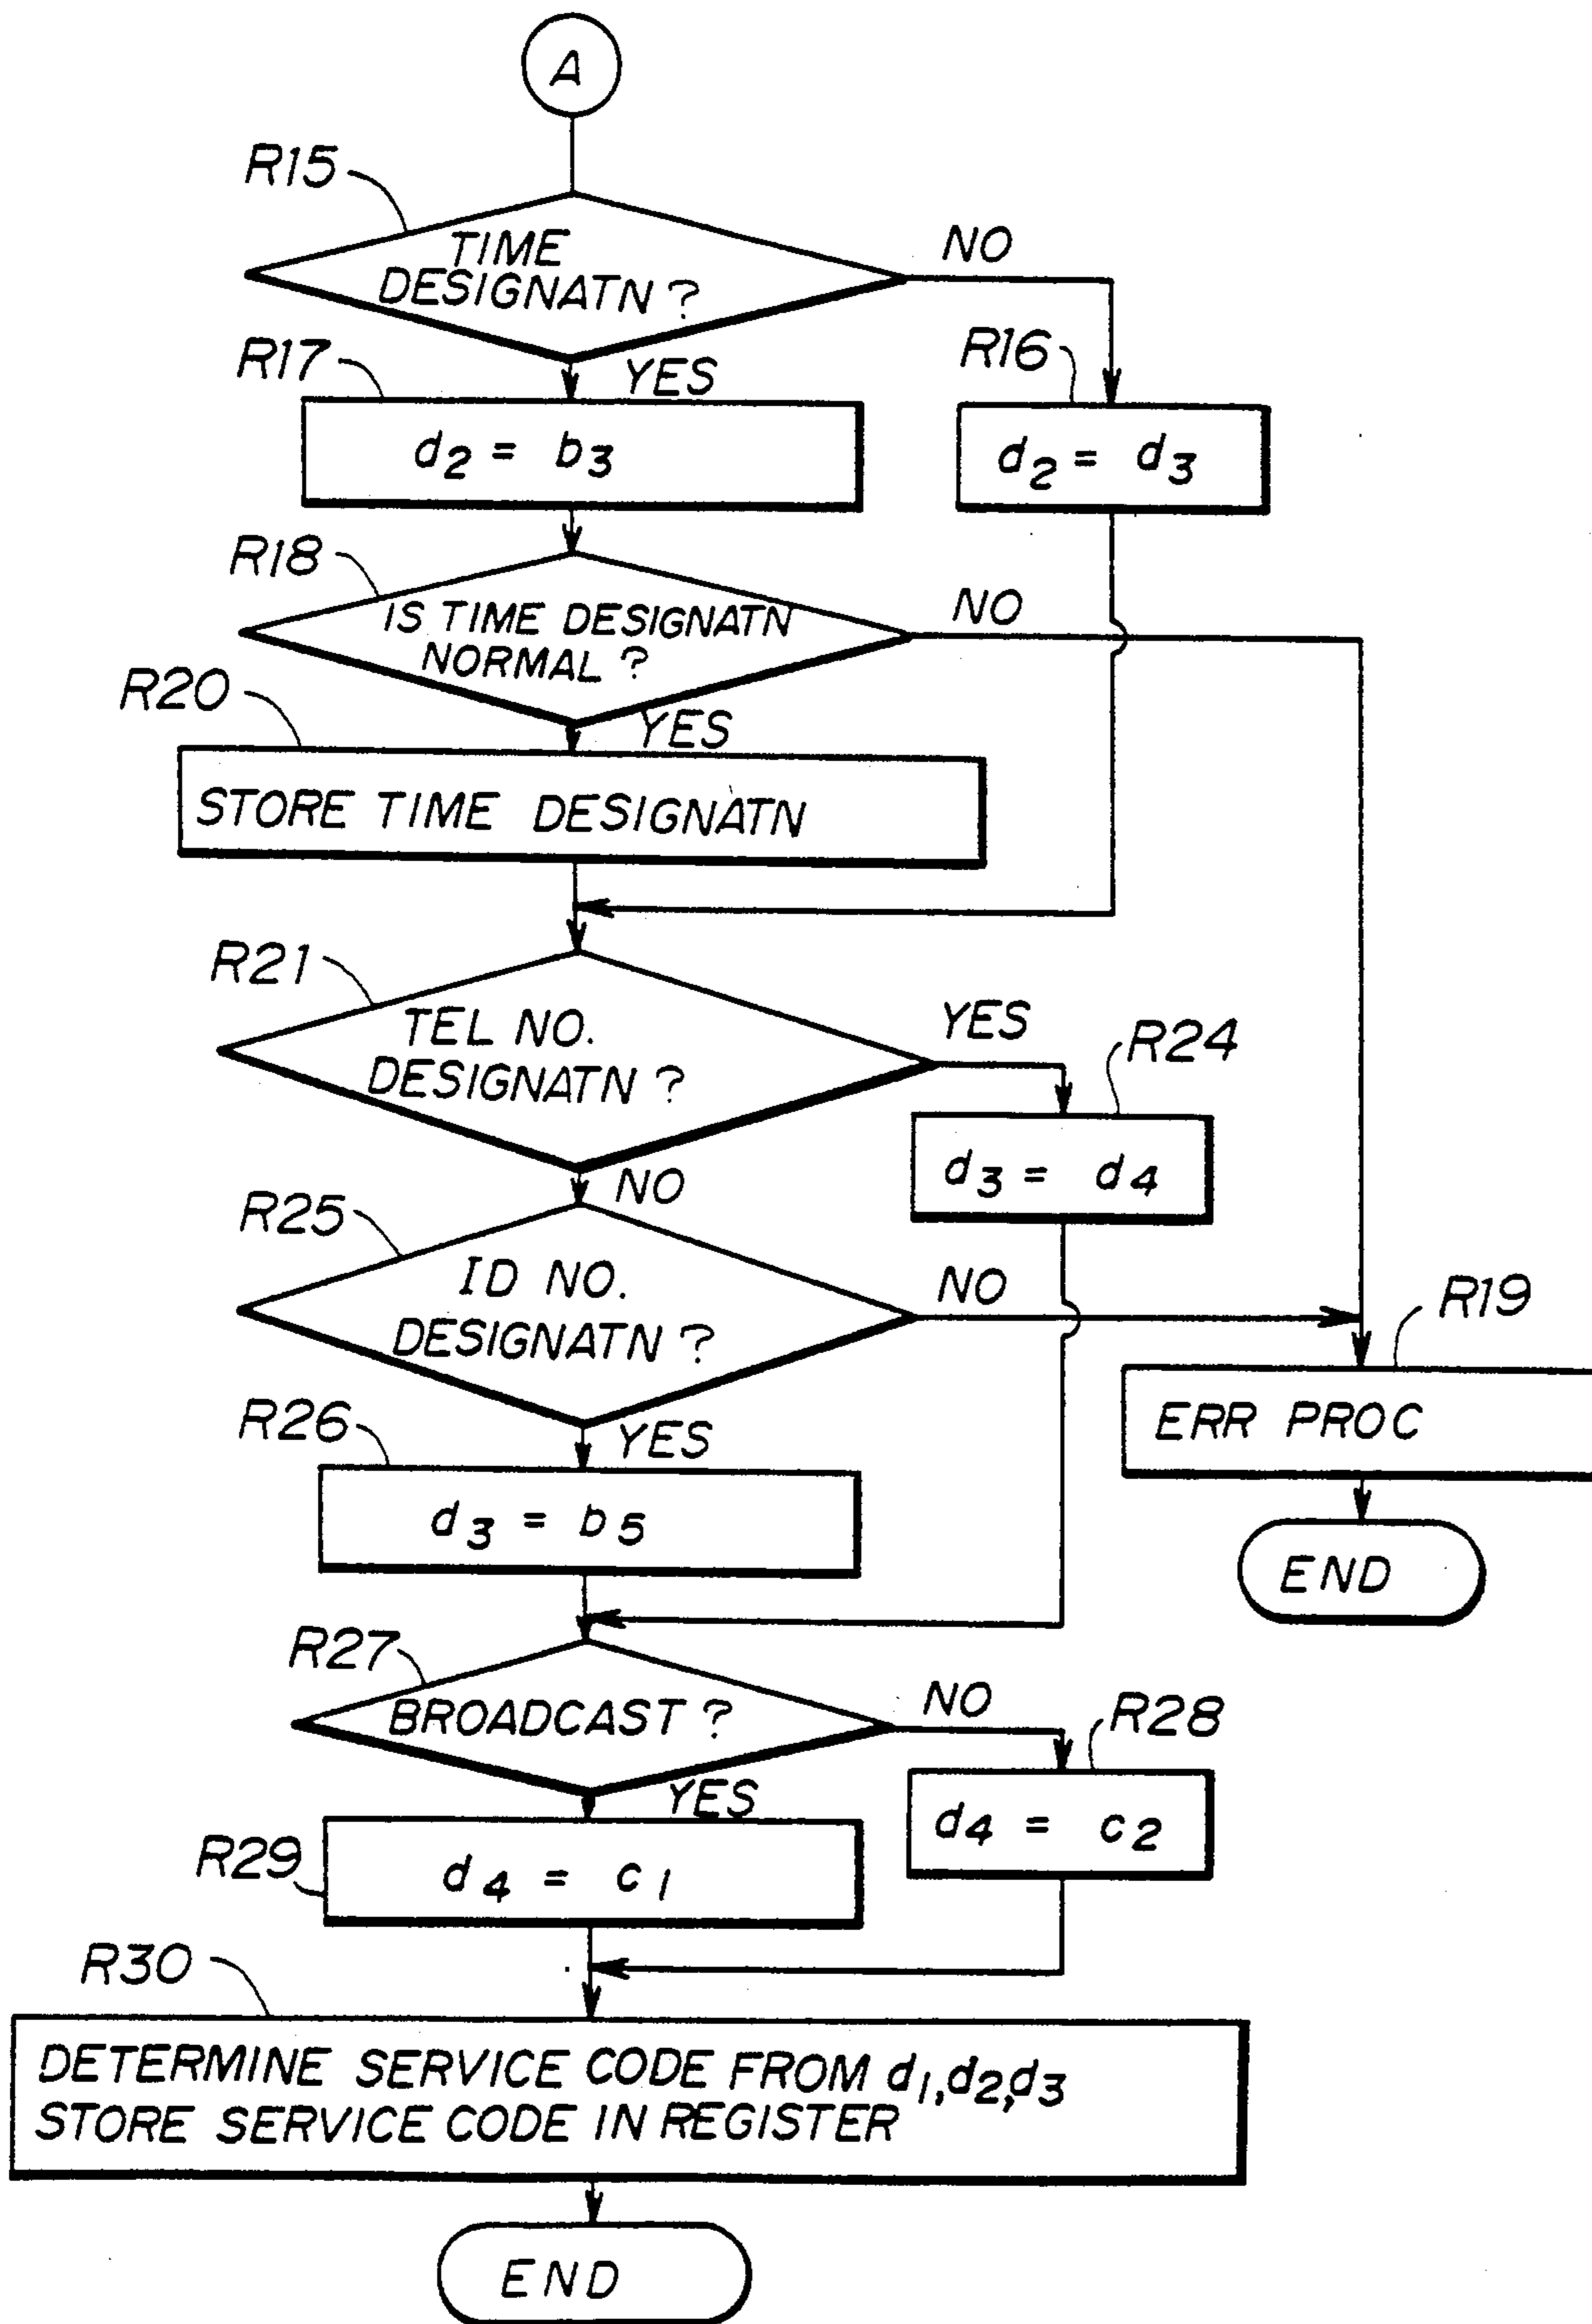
A

R15
TIME DESIGNATN ?
NO
YES
R17
$d_2 = b_3$
R16
$d_2 = d_3$
R18
IS TIME DESIGNATN NORMAL ?
NO
YES
R20
STORE TIME DESIGNATN
R21
TEL NO. DESIGNATN ?
YES
R24
$d_3 = d_4$
NO
R25
ID NO. DESIGNATN ?
NO
R19
ERR PROC
END
YES
R26
$d_3 = b_5$
R27
BROADCAST ?
NO
R28
$d_4 = c_2$
YES
R29
$d_4 = c_1$
R30
DETERMINE SERVICE CODE FROM $d_1, d_2, d_3$
STORE SERVICE CODE IN REGISTER
END